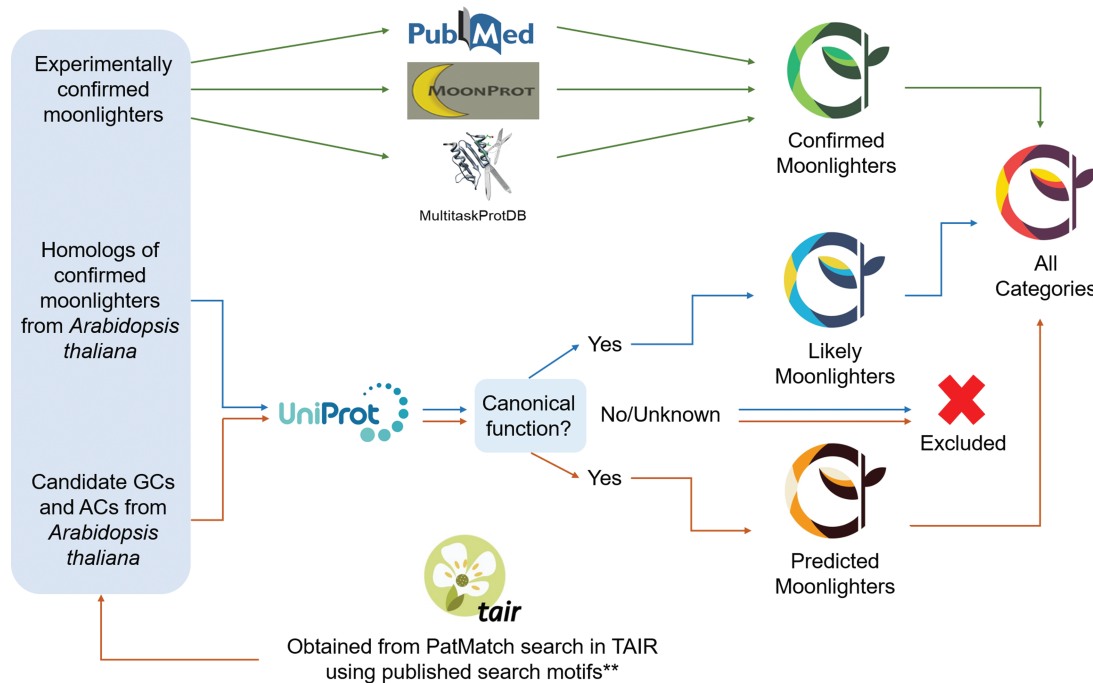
Experimentally confirmed moonlighters

PubMed

MoonProt

MultitaskProtDB

Confirmed Moonlighters

All Categories

Homologs of confirmed moonlighters from *Arabidopsis thaliana*

Likely Moonlighters

Yes

UniProt

Canonical function?

No/Unknown

Excluded

Yes

Candidate GCs and ACs from *Arabidopsis thaliana*

Predicted Moonlighters

tair

Obtained from PatMatch search in TAIR using published search motifs**